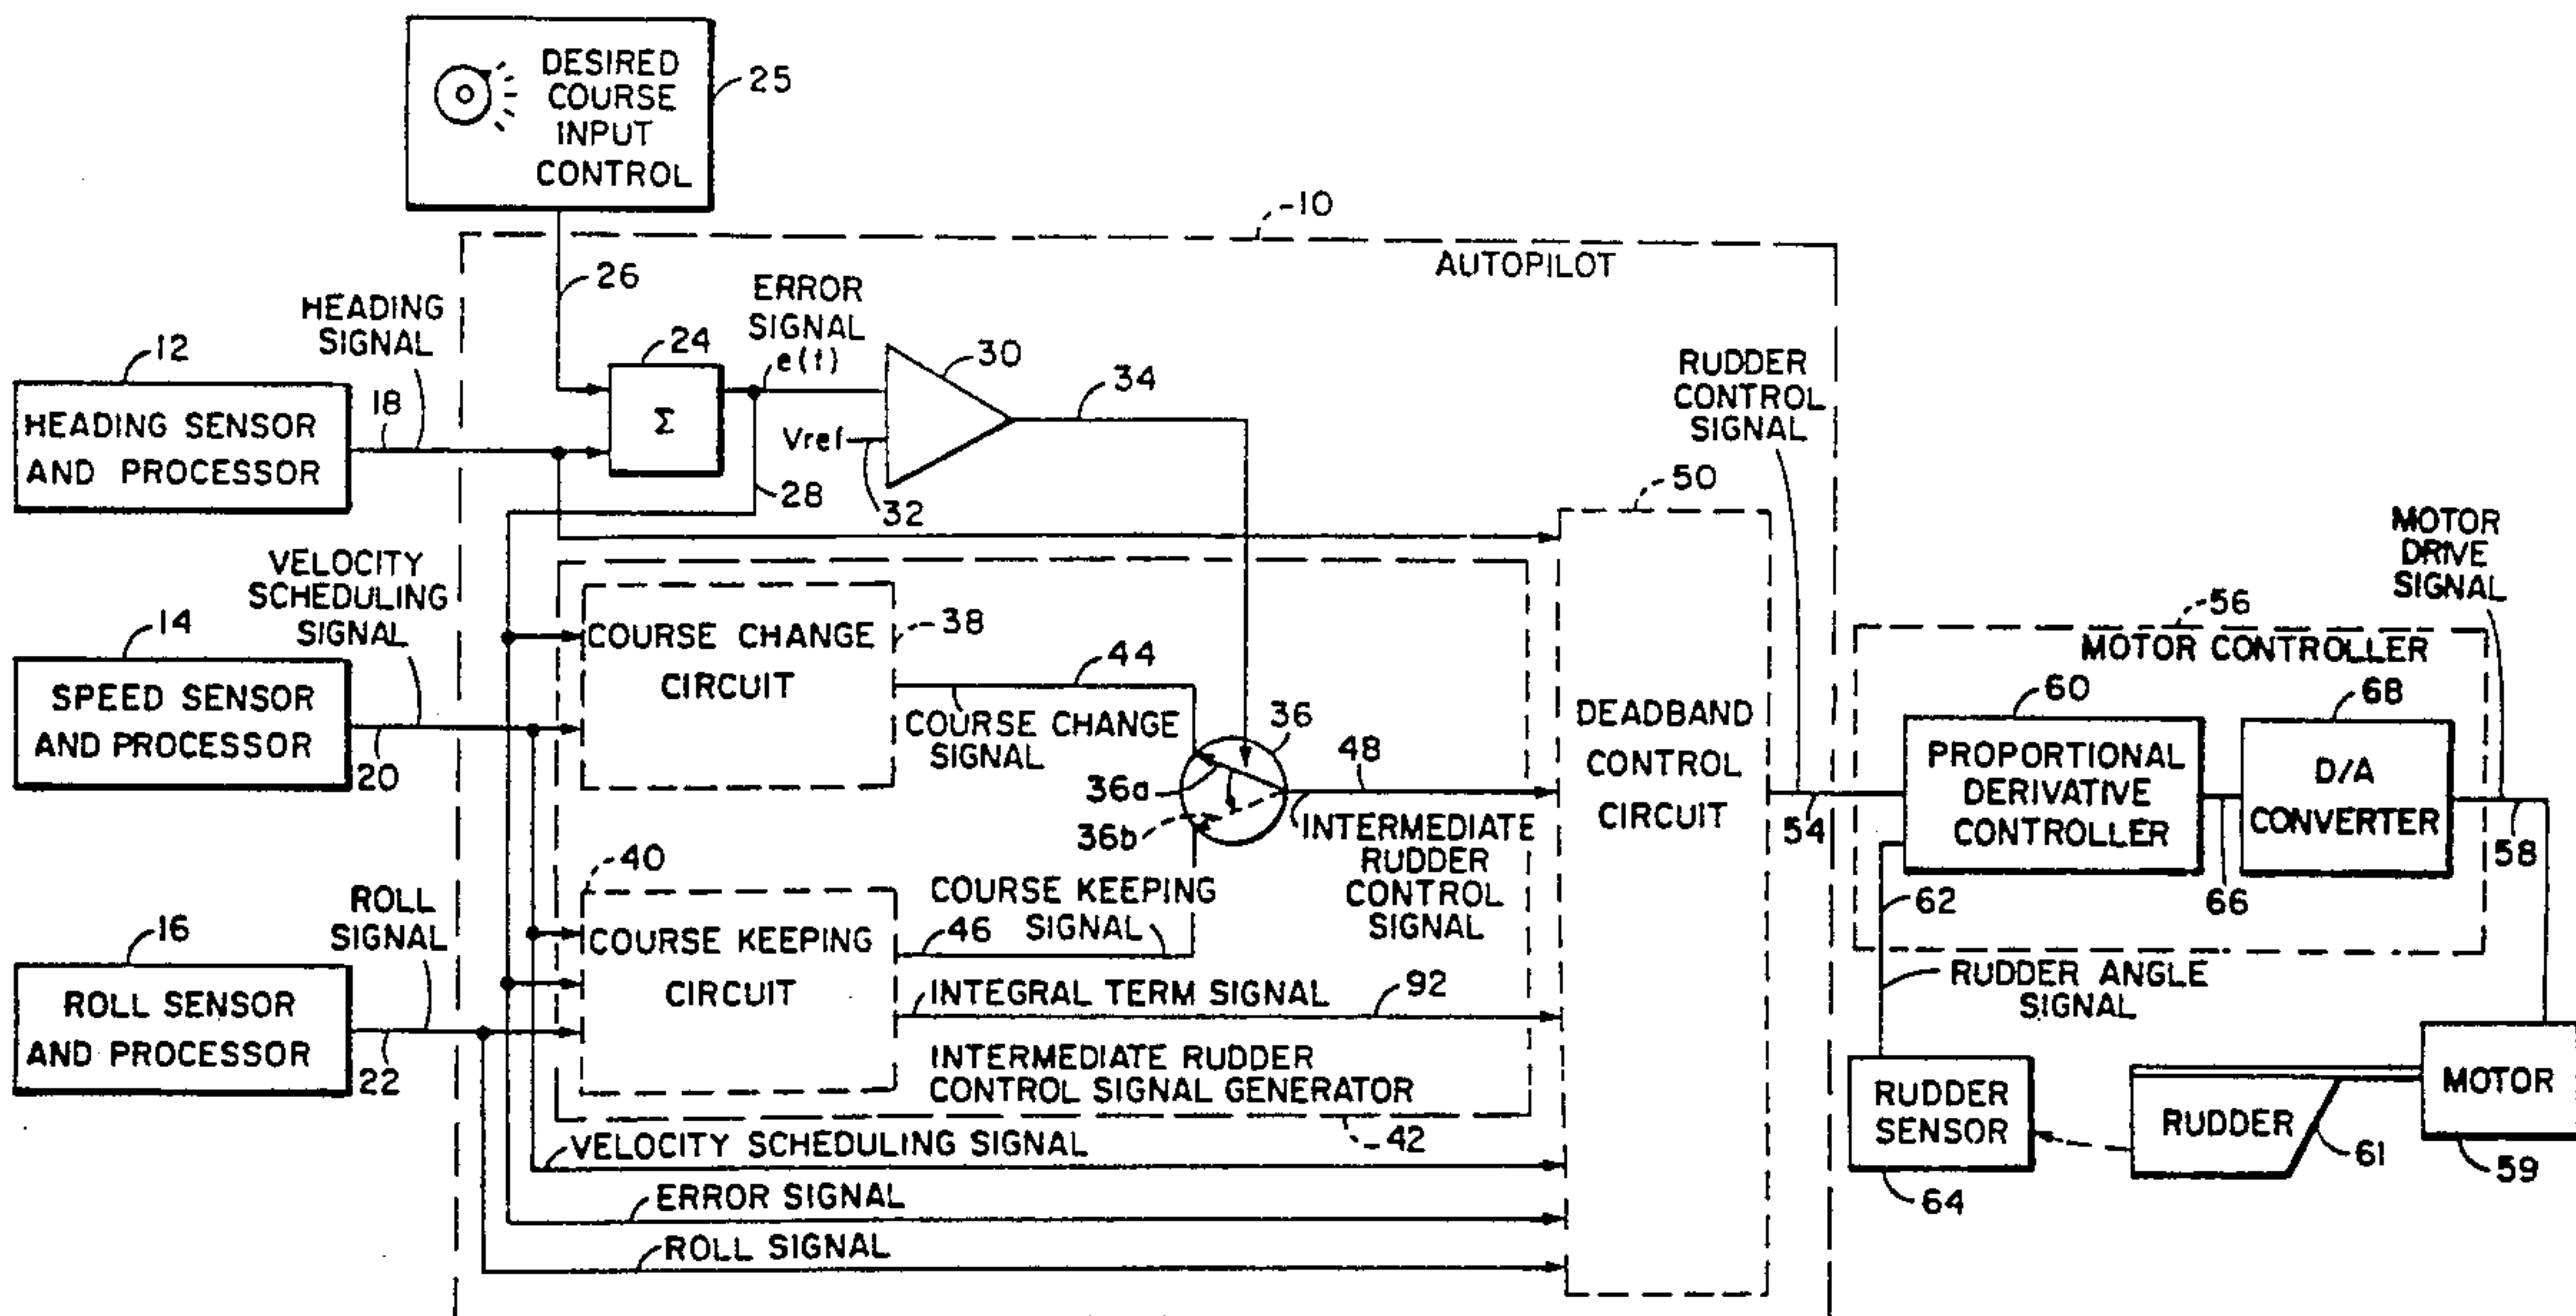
DESIRED COURSE INPUT CONTROL
25
10
AUTOPILOT
26
HEADING SIGNAL
ERROR SIGNAL
e(t)
24
30
34
12
HEADING SENSOR AND PROCESSOR
18
$\Sigma$
Vref
28
32
RUDDER CONTROL SIGNAL
50
VELOCITY SCHEDULING SIGNAL
14
SPEED SENSOR AND PROCESSOR
20
COURSE CHANGE CIRCUIT
38
44
COURSE CHANGE SIGNAL
36
48
36a
36b
INTERMEDIATE RUDDER CONTROL SIGNAL
DEADBAND CONTROL CIRCUIT
54
MOTOR DRIVE SIGNAL
56
MOTOR CONTROLLER
60
PROPORTIONAL DERIVATIVE CONTROLLER
68
D/A CONVERTER
58
62
66
40
16
ROLL SIGNAL
ROLL SENSOR AND PROCESSOR
22
COURSE KEEPING CIRCUIT
COURSE KEEPING SIGNAL
46
INTEGRAL TERM SIGNAL
92
INTERMEDIATE RUDDER CONTROL SIGNAL GENERATOR
42
RUDDER ANGLE SIGNAL
RUDDER SENSOR
64
RUDDER
61
MOTOR
59
VELOCITY SCHEDULING SIGNAL
ERROR SIGNAL
ROLL SIGNAL